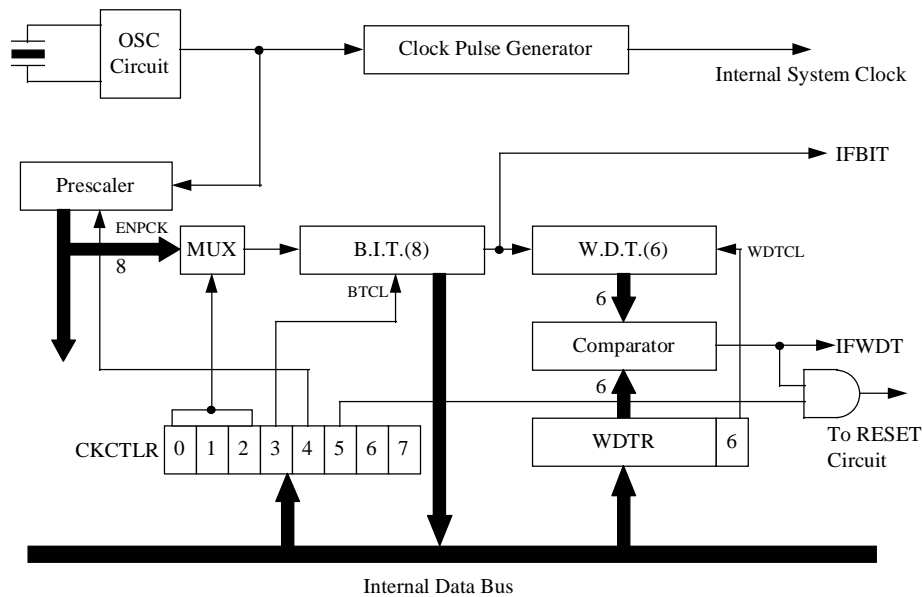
OSC Circuit

Clock Pulse Generator

Internal System Clock

IFBIT

Prescaler

ENPCK

8

MUX

B.I.T.(8)

W.D.T.(6)

WDTCL

BTCL

6

Comparator

IFWDT

6

CKCTLR

| 0 | 1 | 2 | 3 | 4 | 5 | 6 | 7 |
|---|---|---|---|---|---|---|---|

WDTR

6

To RESET Circuit

Internal Data Bus